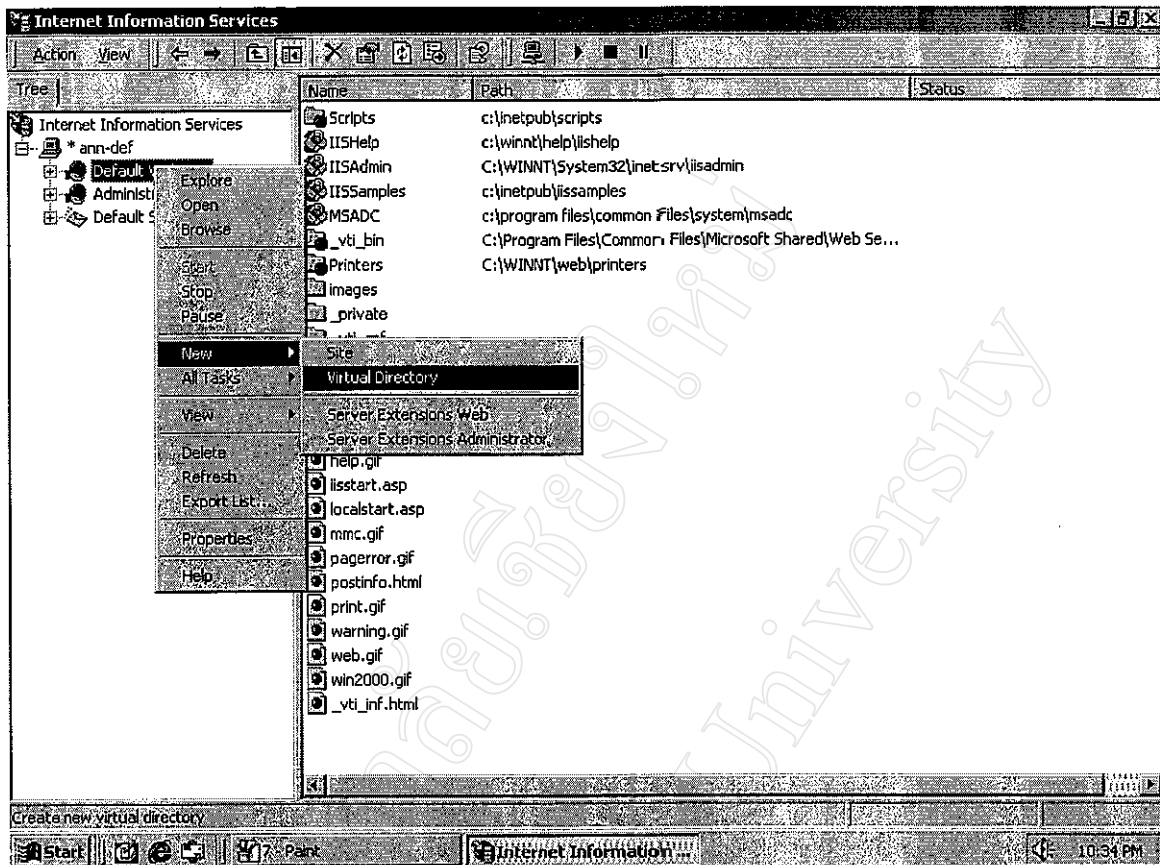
Internet Information Services

Action View

Tree

Internet Information Services
* ann-def
Default W
Administ
Default S

Explore
Open
Browse
Start
Stop
Pause
New
All Tasks
View
Delete
Refresh
Export List...
Properties
Help

Site
Virtual Directory
Server Extensions Web
Server Extensions Administrator

| Name | Path | Status |
|---|---|---|
| Scripts | c:\inetpub\scripts | |
| IISHelp | c:\winnt\help\iishelp | |
| IISAdmin | C:\WINNT\System32\inetsrv\iisadmin | |
| IISSamples | c:\inetpub\iissamples | |
| MSADC | c:\program files\common Files\system\msadc | |
| _vti_bin | C:\Program Files\Common Files\Microsoft Shared\Web Se... | |
| Printers | C:\WINNT\web\printers | |
| images | | |
| _private | | |
| help.gif | | |
| iisstart.asp | | |
| localstart.asp | | |
| mmc.gif | | |
| pagerror.gif | | |
| postinfo.html | | |
| print.gif | | |
| warning.gif | | |
| web.gif | | |
| win2000.gif | | |
| _vti_inf.html | | |

Create new virtual directory

Start 7 Paint Internet Information... 10:34 PM

University